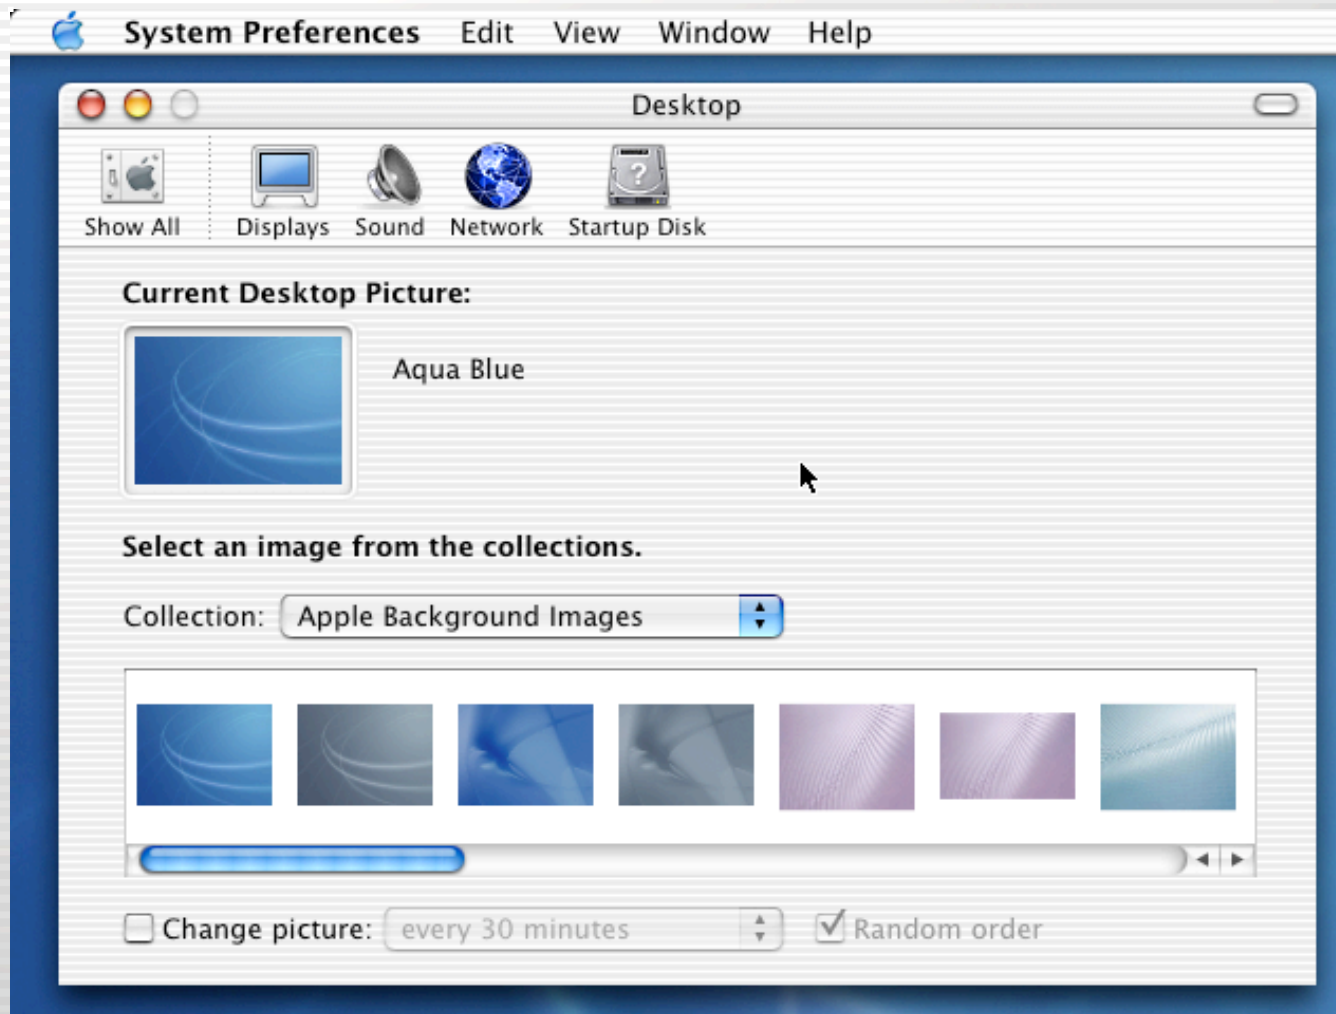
System Preferences Edit View Window Help

Desktop

Show All Displays Sound Network Startup Disk

Current Desktop Picture:

Aqua Blue

Select an image from the collections.

Collection: Apple Background Images

Change picture: every 30 minutes

Random order